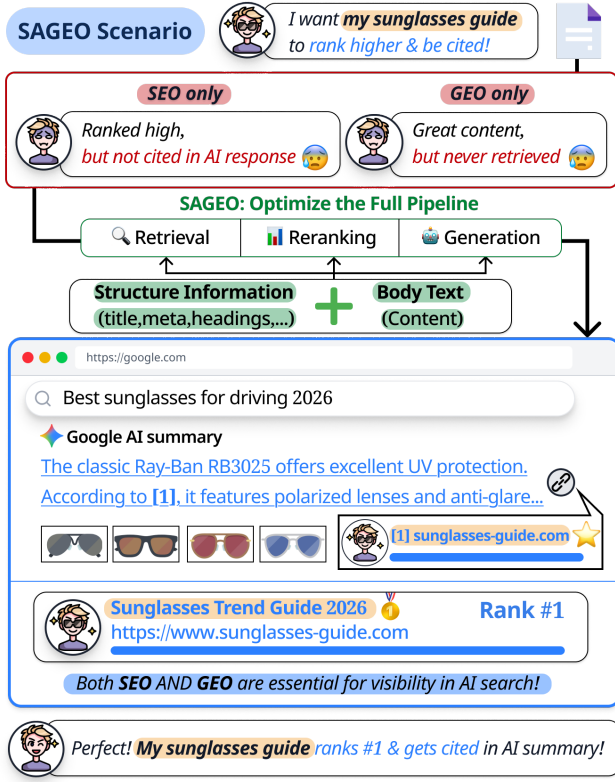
SAGEO Scenario

I want **my sunglasses guide** to rank higher & be cited!

SEO only

Ranked high, but not cited in AI response 😰

GEO only

Great content, but never retrieved 😰

SAGEO: Optimize the Full Pipeline

🔍 Retrieval | 📊 Reranking | 🤖 Generation

Structure Information (title,meta,headings,...) + Body Text (Content)

https://google.com

Best sunglasses for driving 2026

Google AI summary

The classic Ray-Ban RB3025 offers excellent UV protection. According to [1], it features polarized lenses and anti-glare...

[1] sunglasses-guide.com

Sunglasses Trend Guide 2026

Rank #1

https://www.sunglasses-guide.com

Both **SEO** AND **GEO** are essential for visibility in AI search!

Perfect! **My sunglasses guide** ranks #1 & gets cited in AI summary!